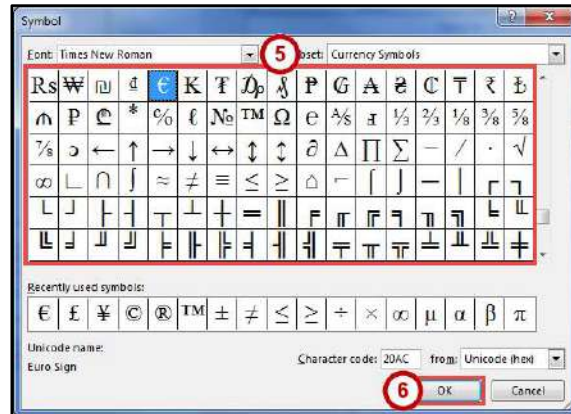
Symbol

Font: Times New Roman
5
Subset: Currency Symbols

| Rs | ₩ | ₪ | ₫ | € | ₭ | ₮ | ₯ | ₰ | ₱ | ₲ | ₳ | ₴ | ₵ | ₸ | ₹ | ₺ |
|---|---|---|---|---|---|---|---|---|---|---|---|---|---|---|---|---|
| ₼ | ₽ | ℃ | * | ℅ | ℓ | № | ™ | Ω | ℮ | ⅍ | ⅎ | ⅓ | ⅔ | ⅛ | ⅜ | ⅝ |
| ⅞ | ↄ | ← | ↑ | → | ↓ | ↔ | ↕ | ↨ | ∂ | ∆ | ∏ | ∑ | − | ∕ | ∙ | √ |
| ∞ | ∟ | ∩ | ∫ | ≈ | ≠ | ≡ | ≤ | ≥ | ⌂ | ⌐ | ⌠ | ⌡ | ─ | │ | ┌ | ┐ |
| └ | ┘ | ├ | ┤ | ┬ | ┴ | ┼ | ═ | ║ | ╒ | ╓ | ╔ | ╕ | ╖ | ╗ | ╘ | ╙ |
| ╚ | ╛ | ╜ | ╝ | ╞ | ╟ | ╠ | ╡ | ╢ | ╣ | ╤ | ╥ | ╦ | ╧ | ╨ | ╩ | ╪ |

Recently used symbols:

| € | £ | ¥ | © | ® | ™ | ± | ≠ | ≤ | ≥ | ÷ | × | ∞ | µ | α | β | π |
|---|---|---|---|---|---|---|---|---|---|---|---|---|---|---|---|---|

Unicode name:
Euro Sign

Character code: 20AC from: Unicode (hex)

6
OK
Cancel